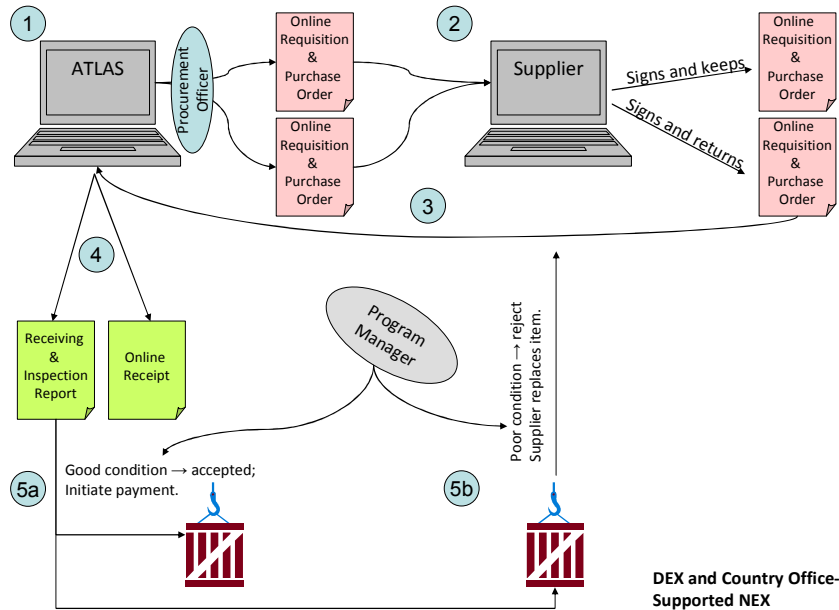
1

ATLAS

Procurement Officer

Online Requisition & Purchase Order

Online Requisition & Purchase Order

2

Supplier

Signs and keeps

Online Requisition & Purchase Order

Signs and returns

Online Requisition & Purchase Order

3

4

Receiving & Inspection Report

Online Receipt

Program Manager

Poor condition → reject Supplier replaces item.

Good condition → accepted; Initiate payment.

5a

5b

DEX and Country Office-Supported NEX